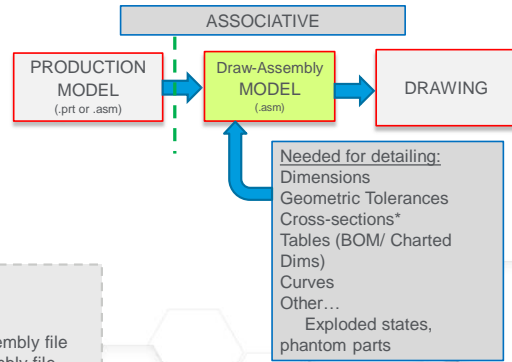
ASSOCIATIVE

PRODUCTION MODEL
(.prt or .asm)

Draw-Assembly MODEL
(.asm)

DRAWING

Needed for detailing:
Dimensions
Geometric Tolerances
Cross-sections*
Tables (BOM/ Charted Dims)
Curves
Other…
Exploded states, phantom parts

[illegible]embly file
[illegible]bly file